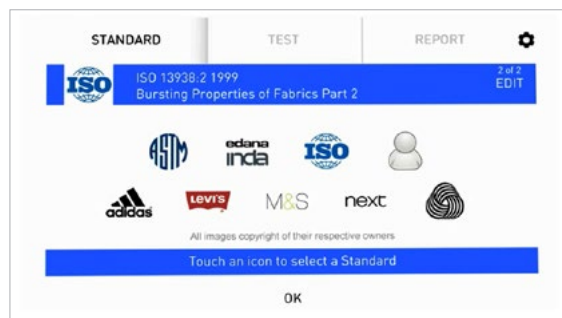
STANDARD
TEST
REPORT

ISO
ISO 13938:2 1999
Bursting Properties of Fabrics Part 2
2 of 2
EDIT

ASTM
edana
inda
ISO

adidas
Levi's
M&S
next

All images copyright of their respective owners

Touch an icon to select a Standard

OK